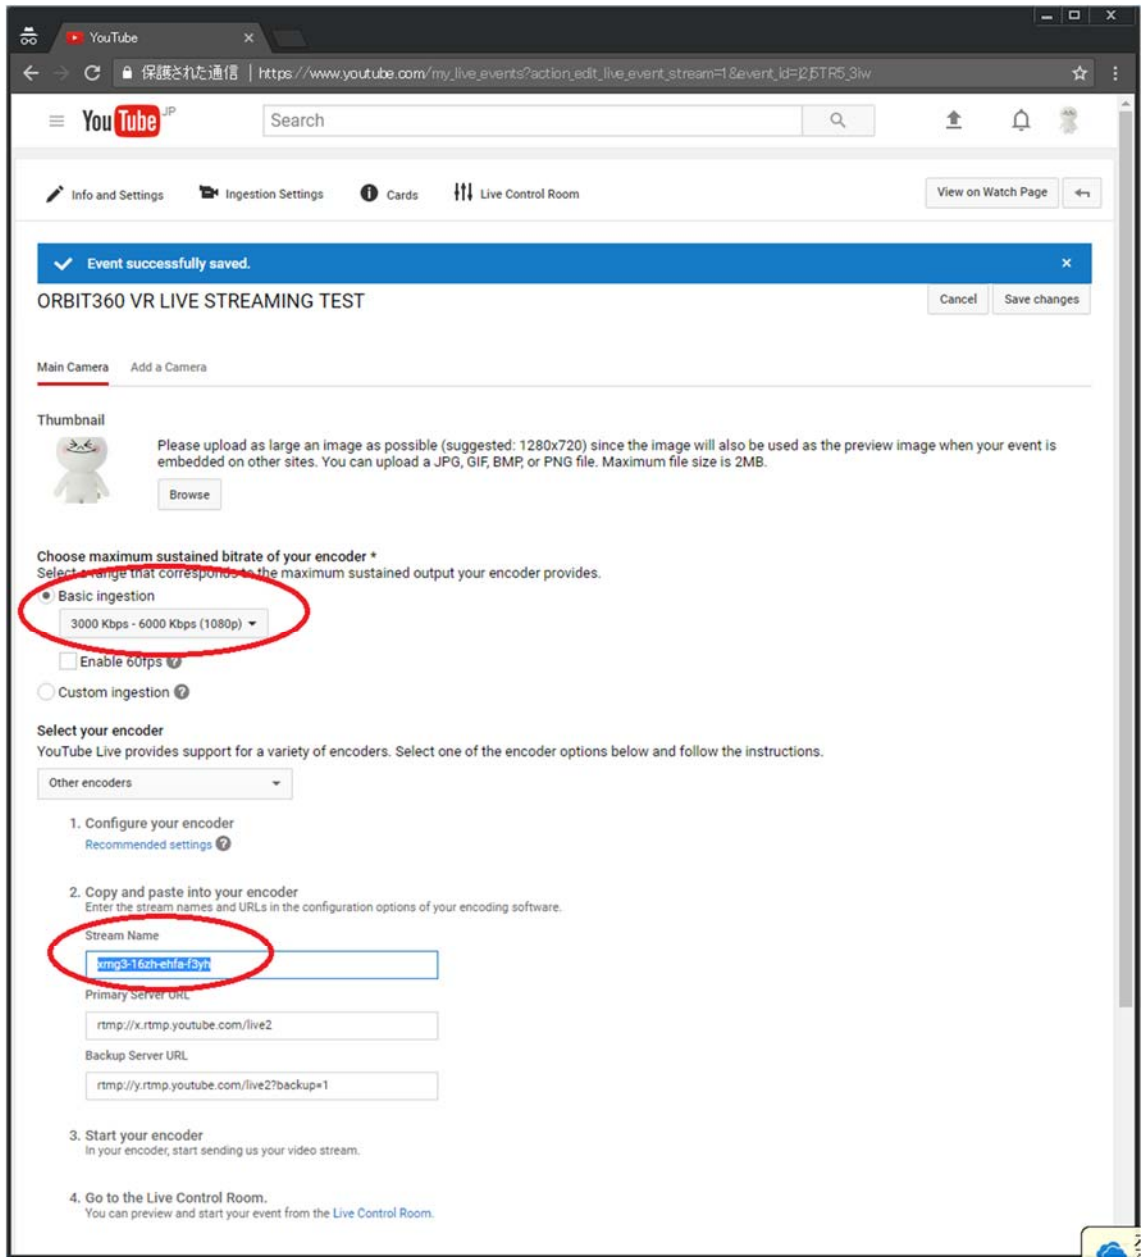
YouTube

保護された通信 | https://www.youtube.com/my_live_events?action_edit_live_event_stream=1&event_id=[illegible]

YouTube JP

Search

Info and Settings

Ingestion Settings

Cards

Live Control Room

View on Watch Page

Event successfully saved.

ORBIT360 VR LIVE STREAMING TEST

Cancel

Save changes

Main Camera

Add a Camera

Thumbnail

Please upload as large an image as possible (suggested: 1280x720) since the image will also be used as the preview image when your event is embedded on other sites. You can upload a JPG, GIF, BMP, or PNG file. Maximum file size is 2MB.

Browse

Choose maximum sustained bitrate of your encoder *

Select a range that corresponds to the maximum sustained output your encoder provides.

Basic ingestion

3000 Kbps - 6000 Kbps (1080p)

Enable 60fps

Custom ingestion

Select your encoder

YouTube Live provides support for a variety of encoders. Select one of the encoder options below and follow the instructions.

Other encoders

1. Configure your encoder

Recommended settings

2. Copy and paste into your encoder

Enter the stream names and URLs in the configuration options of your encoding software.

Stream Name

xmg3-16zh-ehfa-f3yh

Primary Server URL

rtmp://x.rtmp.youtube.com/live2

Backup Server URL

rtmp://y.rtmp.youtube.com/live2?backup=1

3. Start your encoder

In your encoder, start sending us your video stream.

4. Go to the Live Control Room.

You can preview and start your event from the Live Control Room.